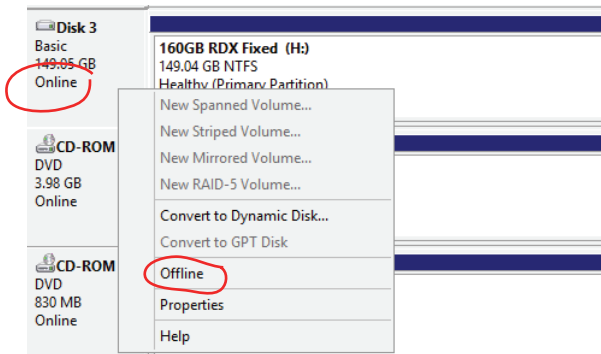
Disk 3
Basic
149.05 GB
Online

160GB RDX Fixed (H:)
149.04 GB NTFS
Healthy (Primary Partition)

CD-ROM
DVD
3.98 GB
Online

CD-ROM
DVD
830 MB
Online

New Spanned Volume...
New Striped Volume...
New Mirrored Volume...
New RAID-5 Volume...
Convert to Dynamic Disk...
Convert to GPT Disk
Offline
Properties
Help